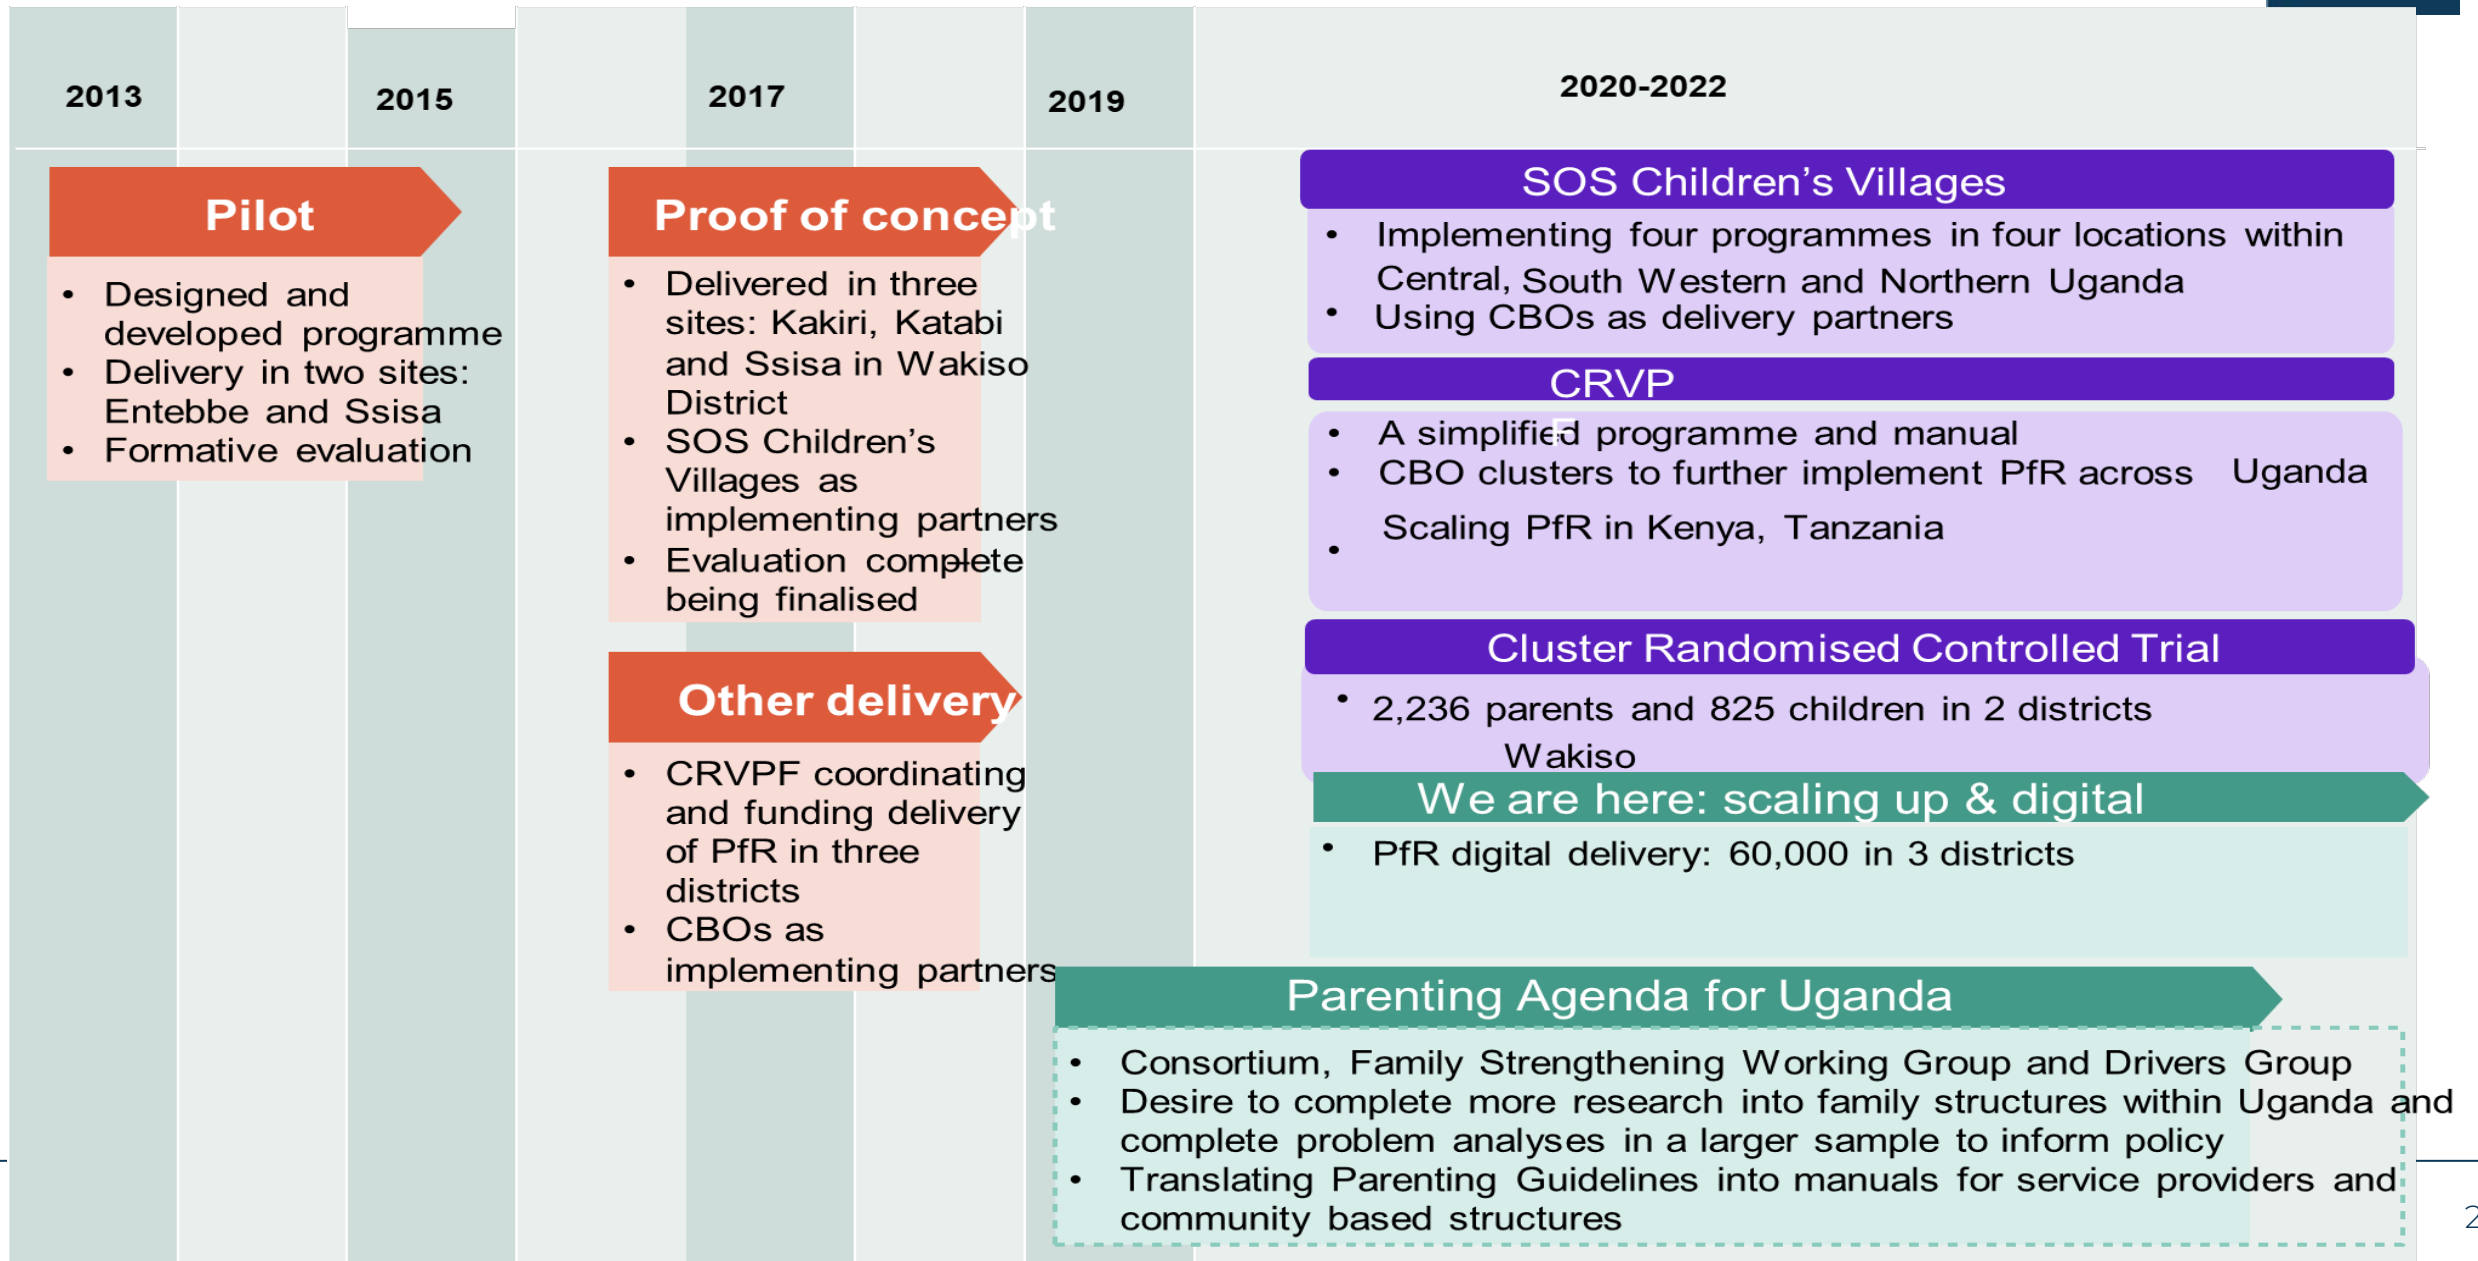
2013

2015

2017

2019

2020-2022

Pilot

- Designed and developed programme
- Delivery in two sites: Entebbe and Ssisa
- Formative evaluation

Proof of concept

- Delivered in three sites: Kakiri, Katabi and Ssisa in Wakiso District
- SOS Children's Villages as implementing partners
- Evaluation complete being finalised

Other delivery

- CRVPF coordinating and funding delivery of PfR in three districts
- CBOs as implementing partners

SOS Children's Villages

- Implementing four programmes in four locations within Central, South Western and Northern Uganda
- Using CBOs as delivery partners

CRVP

- A simplified programme and manual
- CBO clusters to further implement PfR across Uganda
- Scaling PfR in Kenya, Tanzania

Cluster Randomised Controlled Trial

- 2,236 parents and 825 children in 2 districts Wakiso

We are here: scaling up & digital

- PfR digital delivery: 60,000 in 3 districts

Parenting Agenda for Uganda

- Consortium, Family Strengthening Working Group and Drivers Group
- Desire to complete more research into family structures within Uganda and complete problem analyses in a larger sample to inform policy
- Translating Parenting Guidelines into manuals for service providers and community based structures